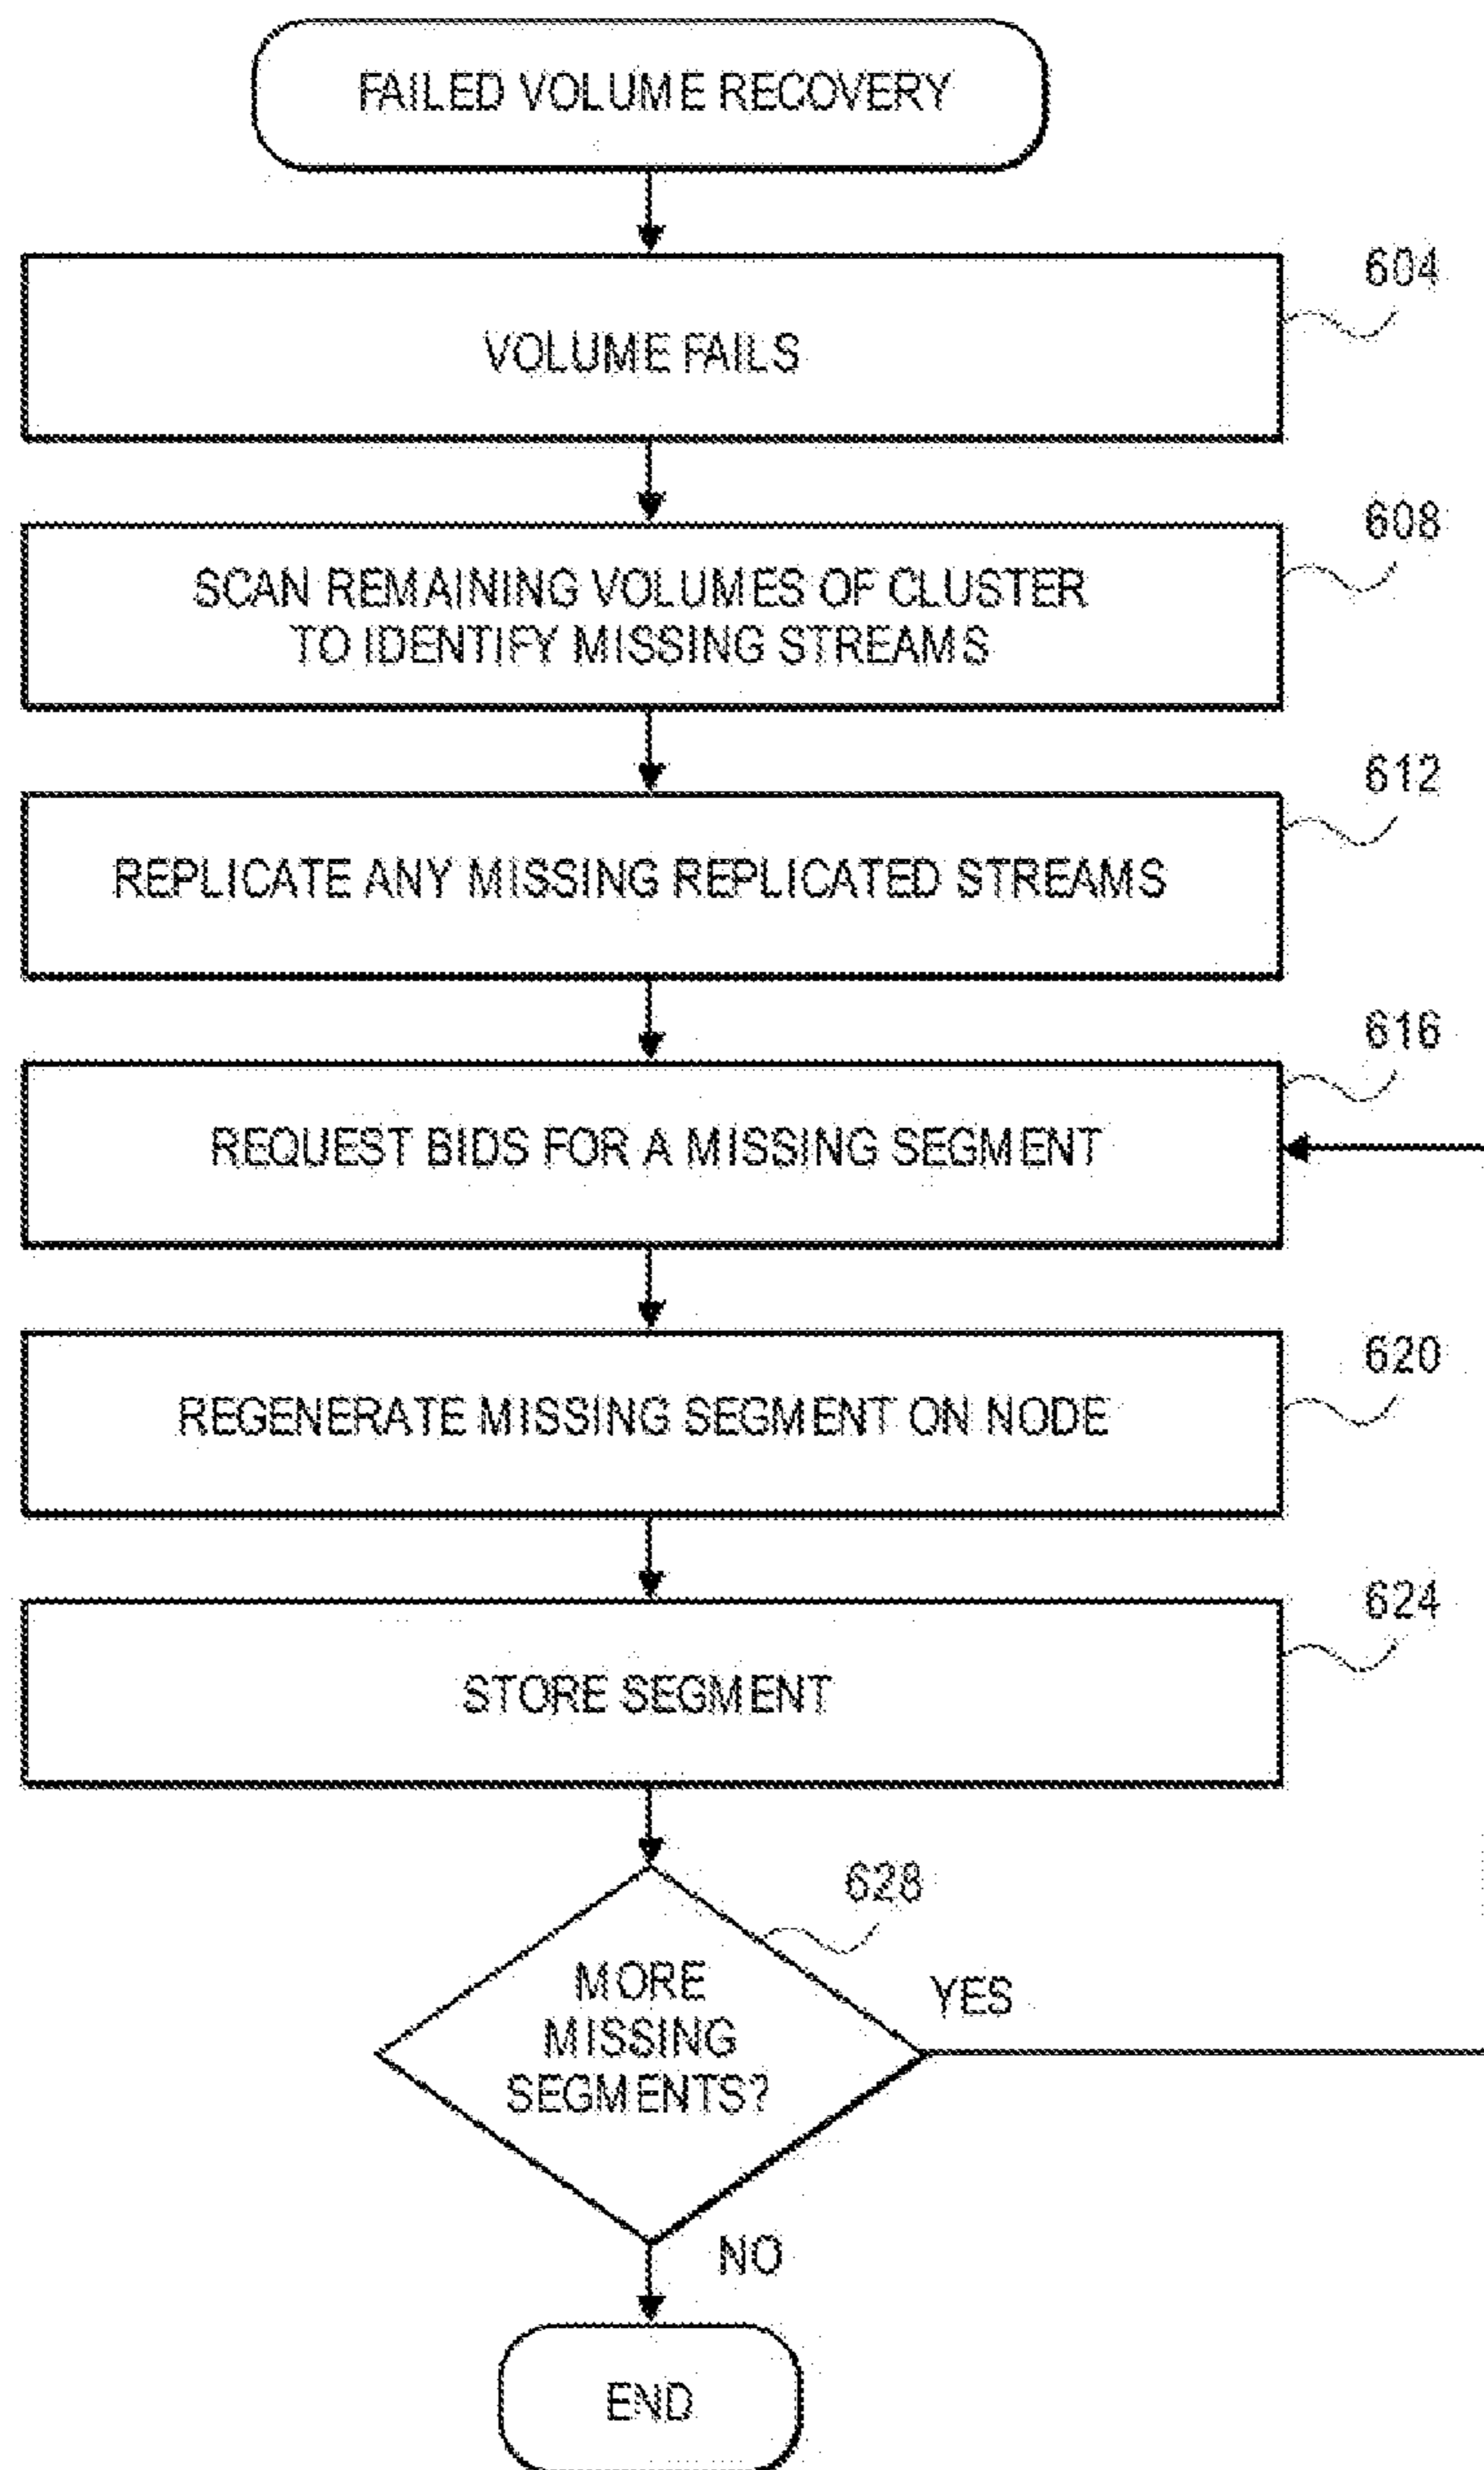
FAILED VOLUME RECOVERY

604

VOLUME FAILS

608

SCAN REMAINING VOLUMES OF CLUSTER TO IDENTIFY MISSING STREAMS

612

REPLICATE ANY MISSING REPLICATED STREAMS

616

REQUEST BIDS FOR A MISSING SEGMENT

620

REGENERATE MISSING SEGMENT ON NODE

624

STORE SEGMENT

628

MORE MISSING SEGMENTS?

YES

NO

END